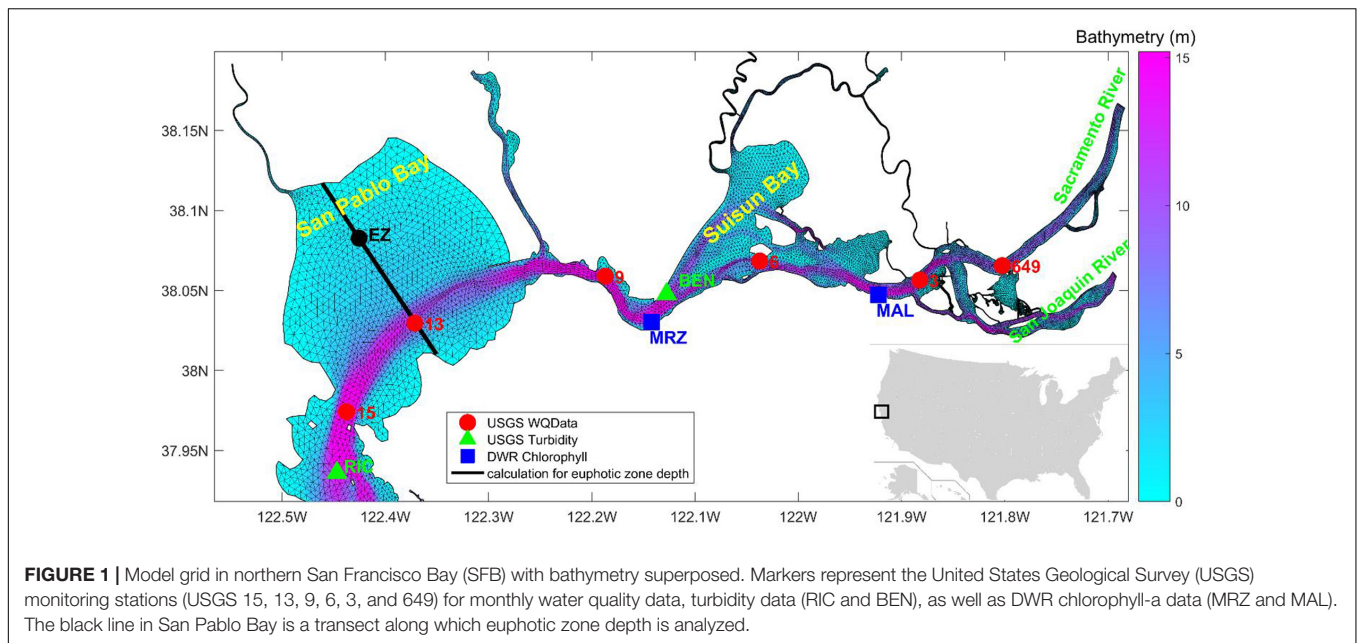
Bathymetry (m)

15

10

5

0

38.15N

38.1N

38.05N

38N

37.95N

122.5W 122.4W 122.3W 122.2W 122.1W 122W 121.9W 121.8W 121.7W

San Pablo Bay

Suisun Bay

Sacramento River

San Joaquin River

EZ

9

BEN

6

3

649

13

MRZ

MAL

15

RIC

USGS WQData

USGS Turbidity

DWR Chlorophyll

calculation for euphotic zone depth

**FIGURE 1 |** Model grid in northern San Francisco Bay (SFB) with bathymetry superposed. Markers represent the United States Geological Survey (USGS) monitoring stations (USGS 15, 13, 9, 6, 3, and 649) for monthly water quality data, turbidity data (RIC and BEN), as well as DWR chlorophyll-a data (MRZ and MAL). The black line in San Pablo Bay is a transect along which euphotic zone depth is analyzed.